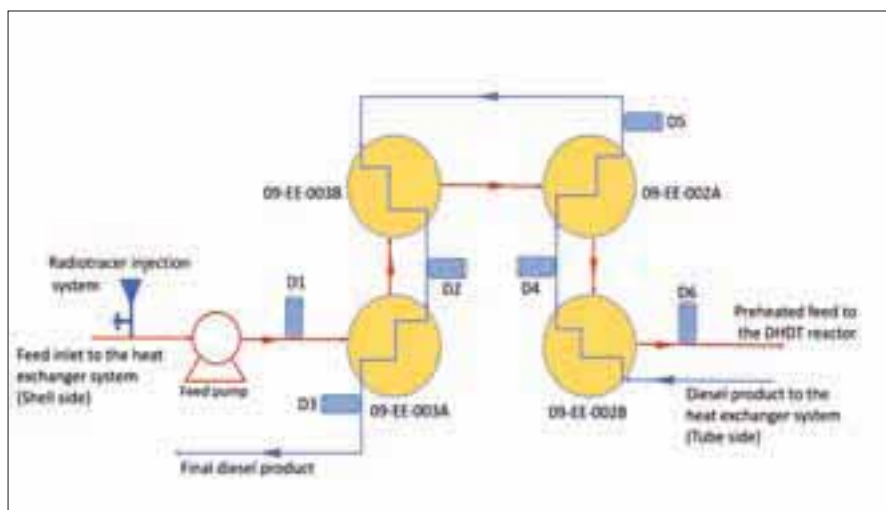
D5

09-EE-003B

09-EE-002A

Radiotracer injection system

D1

D2

D4

D6

Preheated feed to the DHDT reactor

Feed inlet to the heat exchanger system (Shell side)

Feed pump

D3

09-EE-003A

09-EE-002B

Diesel product to the heat exchanger system (Tube side)

Final diesel product